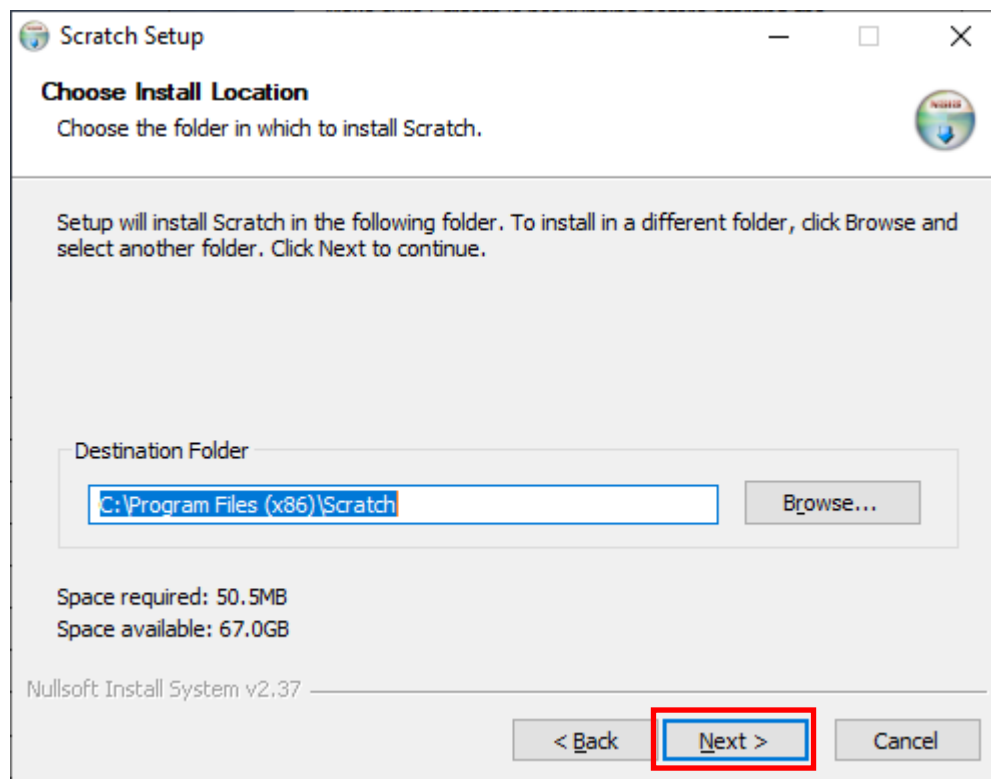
Scratch Setup

Choose Install Location

Choose the folder in which to install Scratch.

Setup will install Scratch in the following folder. To install in a different folder, click Browse and select another folder. Click Next to continue.

Destination Folder

C:\Program Files (x86)\Scratch

Browse...

Space required: 50.5MB
Space available: 67.0GB

Nullsoft Install System v2.37

< Back

Next >

Cancel